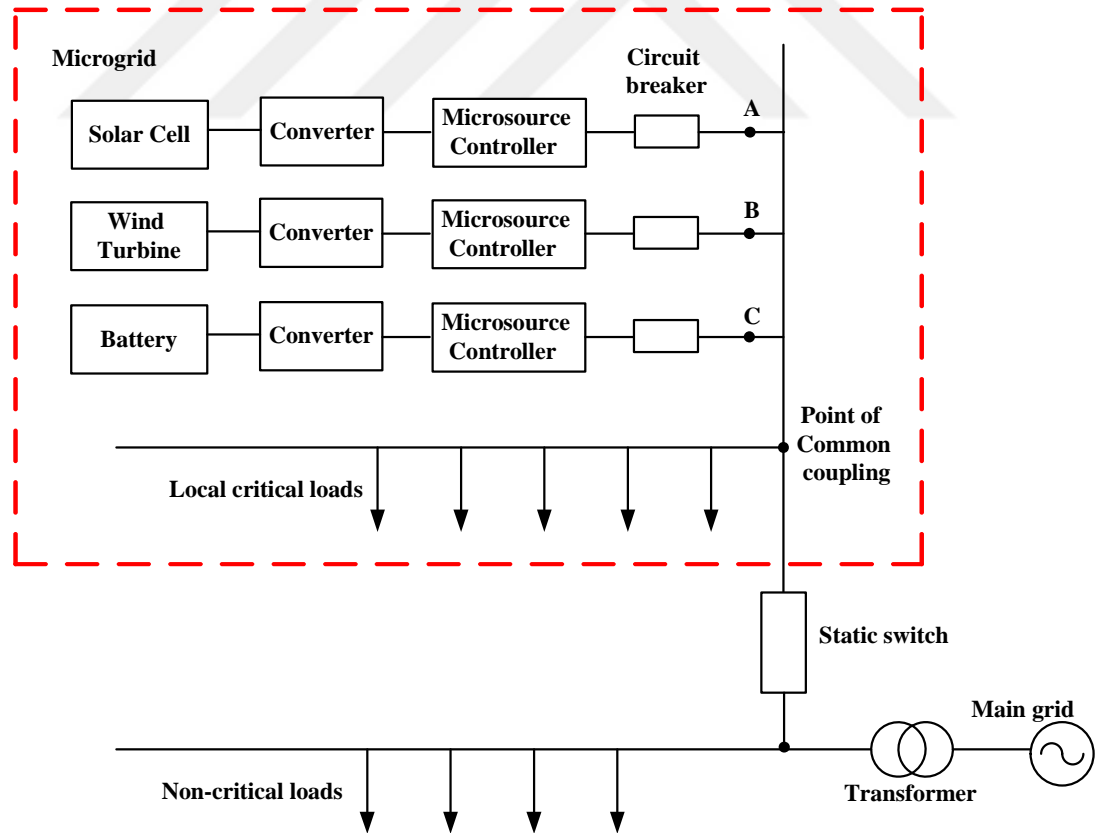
Microgrid

Circuit breaker

Solar Cell

Converter

Microsource Controller

A

Wind Turbine

Converter

Microsource Controller

B

Battery

Converter

Microsource Controller

C

Point of Common coupling

Local critical loads

Static switch

Main grid

Non-critical loads

Transformer